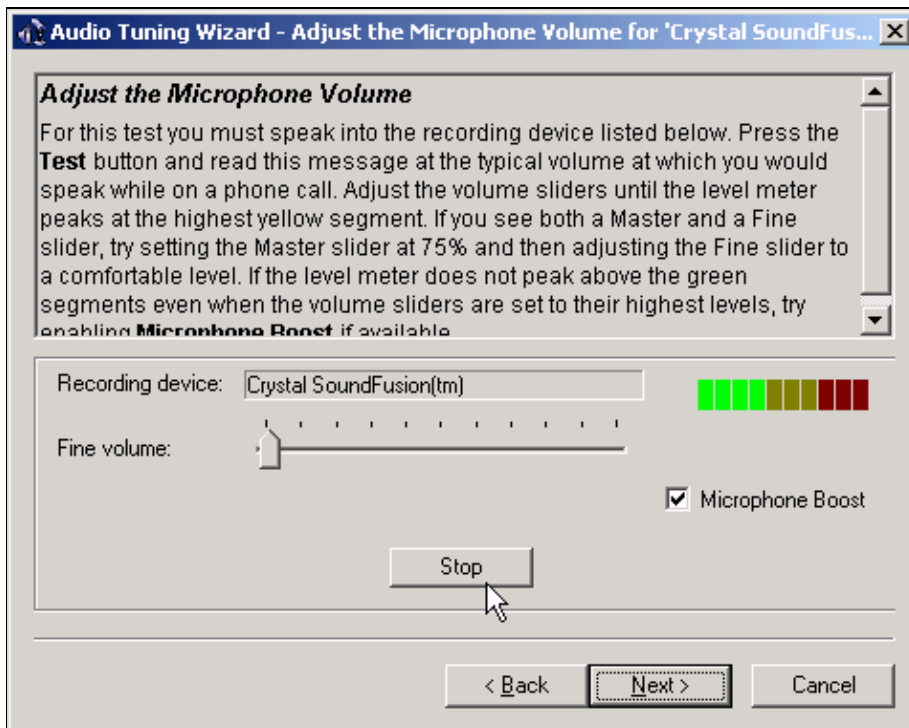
Audio Tuning Wizard - Adjust the Microphone Volume for 'Crystal SoundFus...

Adjust the Microphone Volume

For this test you must speak into the recording device listed below. Press the **Test** button and read this message at the typical volume at which you would speak while on a phone call. Adjust the volume sliders until the level meter peaks at the highest yellow segment. If you see both a Master and a Fine slider, try setting the Master slider at 75% and then adjusting the Fine slider to a comfortable level. If the level meter does not peak above the green segments even when the volume sliders are set to their highest levels, try enabling **Microphone Boost** if available.

Recording device: Crystal SoundFusion(tm)

Fine volume:

Microphone Boost

Stop

< Back

Next >

Cancel